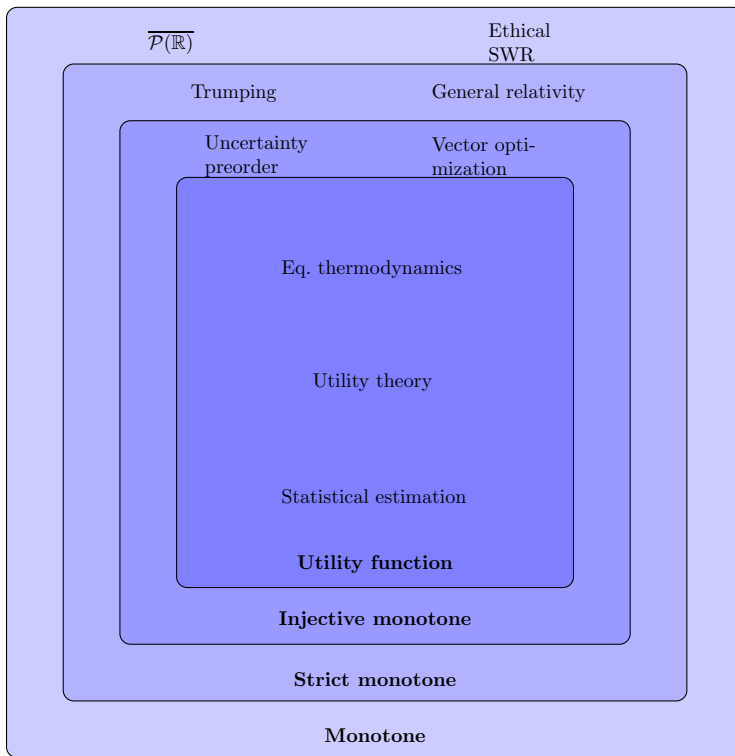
$\overline{\mathcal{P}(\mathbb{R})}$

Ethical SWR

Trumping

General relativity

Uncertainty preorder

Vector optimization

Eq. thermodynamics

Utility theory

Statistical estimation

**Utility function**

**Injective monotone**

**Strict monotone**

**Monotone**